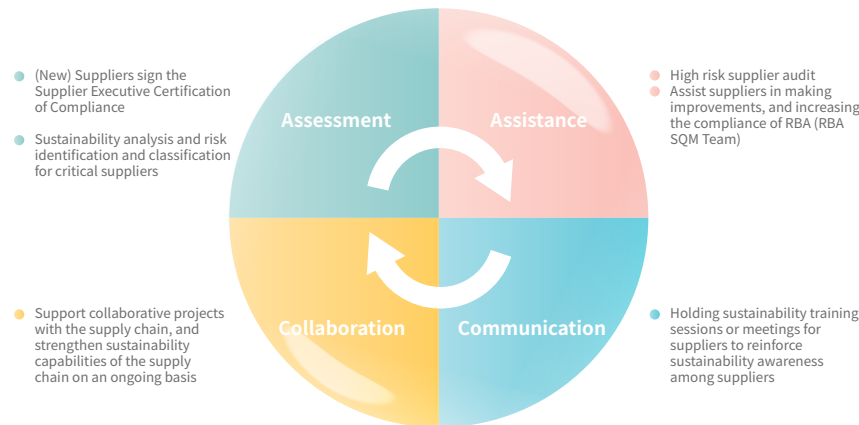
(New) Suppliers sign the Supplier Executive Certification of Compliance

Sustainability analysis and risk identification and classification for critical suppliers

Assessment

Assistance

High risk supplier audit

Assist suppliers in making improvements, and increasing the compliance of RBA (RBA SQM Team)

Support collaborative projects with the supply chain, and strengthen sustainability capabilities of the supply chain on an ongoing basis

Collaboration

Communication

Holding sustainability training sessions or meetings for suppliers to reinforce sustainability awareness among suppliers